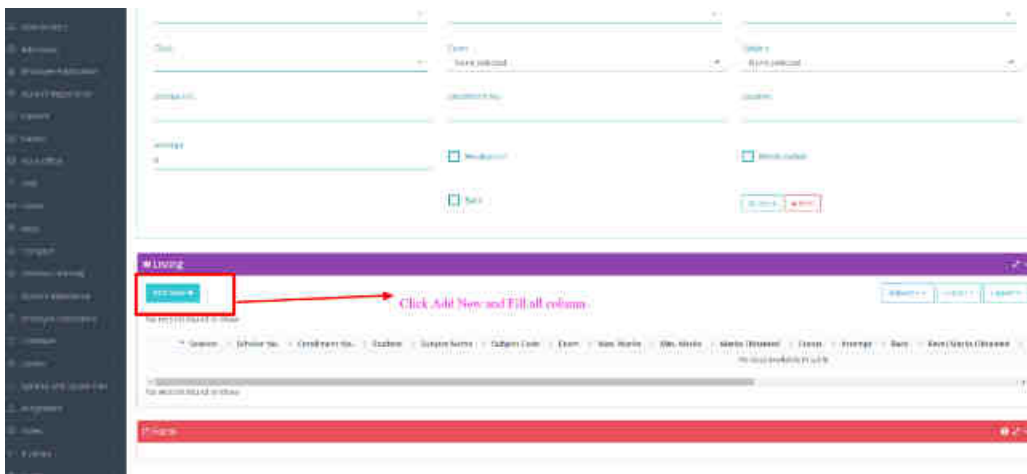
Class

Exam
None selected

Grade
None selected

Average

Moderated

Withheld

Pass

Search

Listing

Add New

Click Add New and Fill all column

No records found to show

Session | Scholar No. | Enrollment No. | Student | Subject Name | Subject Code | Exam | Max. Marks | Min. Marks | Marks Obtained | Grade | Average | Pass | Best Marks Obtained

No records found to show